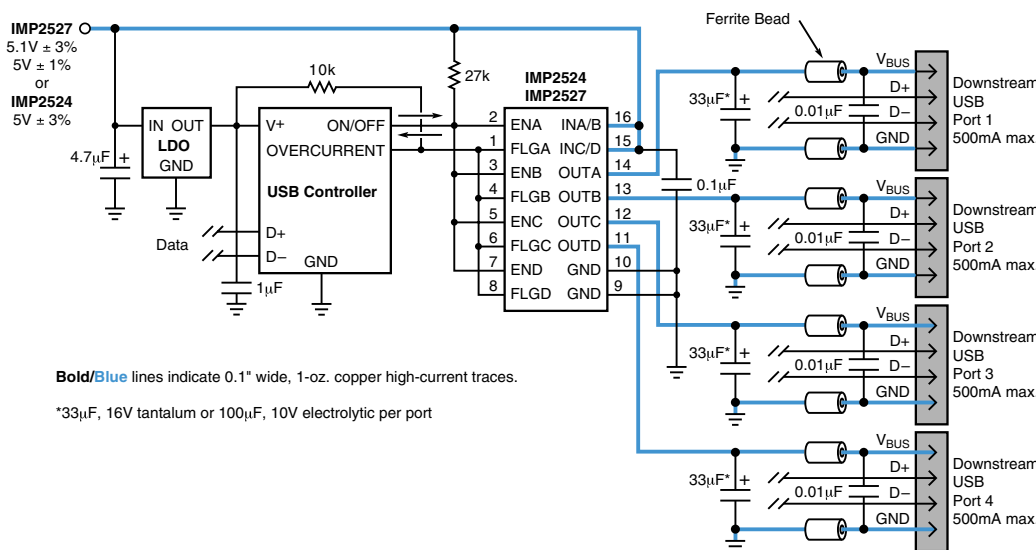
IMP2527
5.1V ± 3%
5V ± 1%
or
IMP2524
5V ± 3%

4.7μF

IN OUT
LDO
GND

10k

V+
ON/OFF
OVERCURRENT
USB Controller
D+
D−
GND
Data
1μF

27k

IMP2524
IMP2527

2 ENA
1 FLGA
3 ENB
4 FLGB
5 ENC
6 FLGC
7 END
8 FLGD
INA/B 16
INC/D 15
OUTA 14
OUTB 13
OUTC 12
OUTD 11
GND 10
GND 9

0.1μF

Ferrite Bead

33μF*
0.01μF
$V_{BUS}$
D+
D−
GND
Downstream USB Port 1 500mA max

33μF*
0.01μF
$V_{BUS}$
D+
D−
GND
Downstream USB Port 2 500mA max

33μF*
0.01μF
$V_{BUS}$
D+
D−
GND
Downstream USB Port 3 500mA max

33μF*
0.01μF
$V_{BUS}$
D+
D−
GND
Downstream USB Port 4 500mA max

Bold/Blue lines indicate 0.1" wide, 1-oz. copper high-current traces.

*33μF, 16V tantalum or 100μF, 10V electrolytic per port